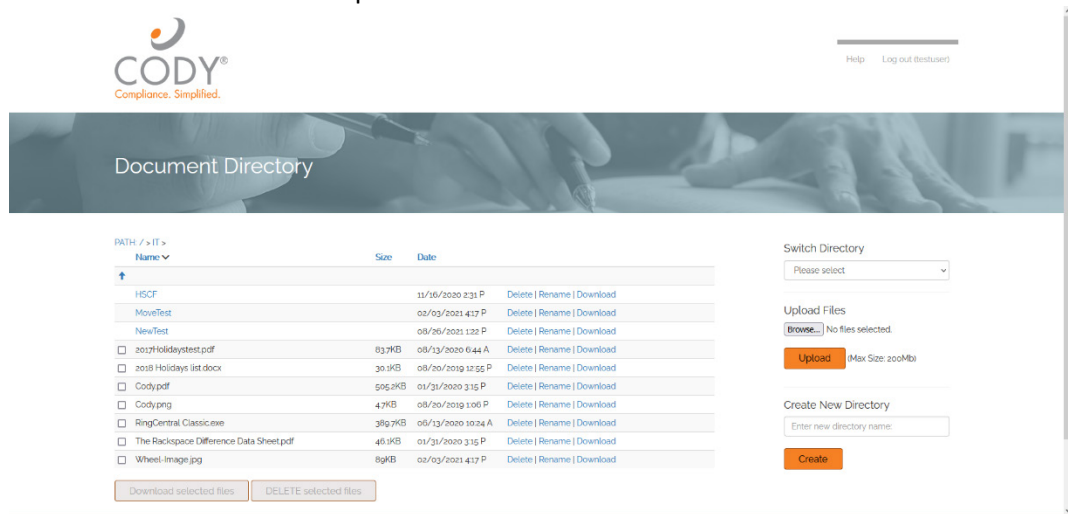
CODY®
Compliance. Simplified.

Help Log out (testuser)

Document Directory

PATH: / > IT >

| | Name | Size | Date | |
|---|---|---|---|---|
| | HSCF | | 11/16/2020 2:31 P | Delete \| Rename \| Download |
| | MoveTest | | 02/03/2021 4:17 P | Delete \| Rename \| Download |
| | NewTest | | 08/26/2021 1:22 P | Delete \| Rename \| Download |
| ☐ | 2017Holidaystest.pdf | 83.7KB | 08/13/2020 6:44 A | Delete \| Rename \| Download |
| ☐ | 2018 Holidays list.docx | 30.1KB | 08/20/2019 12:55 P | Delete \| Rename \| Download |
| ☐ | Cody.pdf | 505.2KB | 01/31/2020 3:15 P | Delete \| Rename \| Download |
| ☐ | Cody.png | 47KB | 08/20/2019 1:06 P | Delete \| Rename \| Download |
| ☐ | RingCentral Classic.exe | 389.7KB | 08/13/2020 10:24 A | Delete \| Rename \| Download |
| ☐ | The Rackspace Difference Data Sheet.pdf | 46.1KB | 01/31/2020 3:15 P | Delete \| Rename \| Download |
| ☐ | Wheel-Image.jpg | 89KB | 02/03/2021 4:17 P | Delete \| Rename \| Download |

Download selected files DELETE selected files

Switch Directory
Please select

Upload Files
Browse... No files selected.
Upload (Max Size: 200Mb)

Create New Directory
Enter new directory name
Create